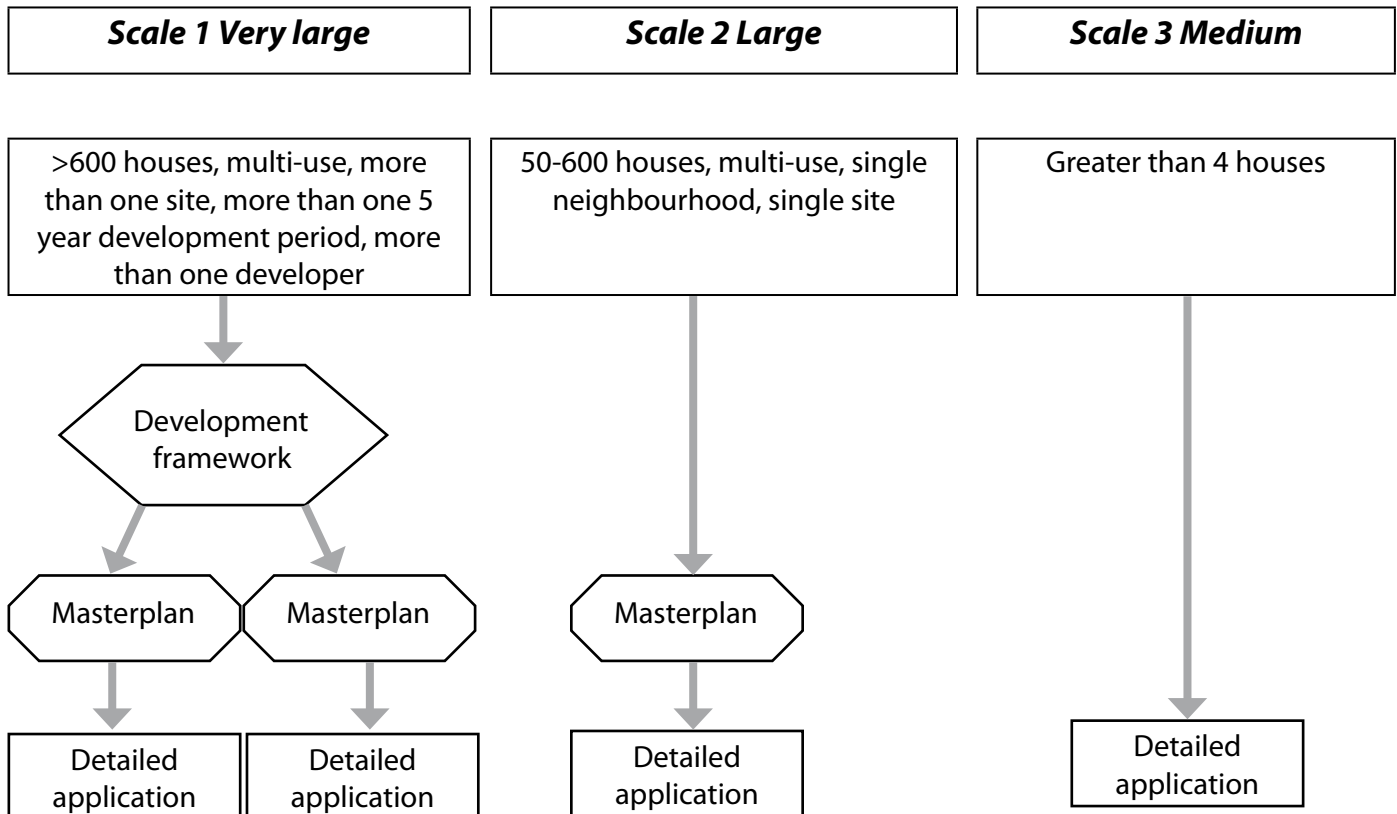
Scale 1 Very large

>600 houses, multi-use, more than one site, more than one 5 year development period, more than one developer

Development framework

Masterplan

Masterplan

Detailed application

Detailed application

Scale 2 Large

50-600 houses, multi-use, single neighbourhood, single site

Masterplan

Detailed application

Scale 3 Medium

Greater than 4 houses

Detailed application